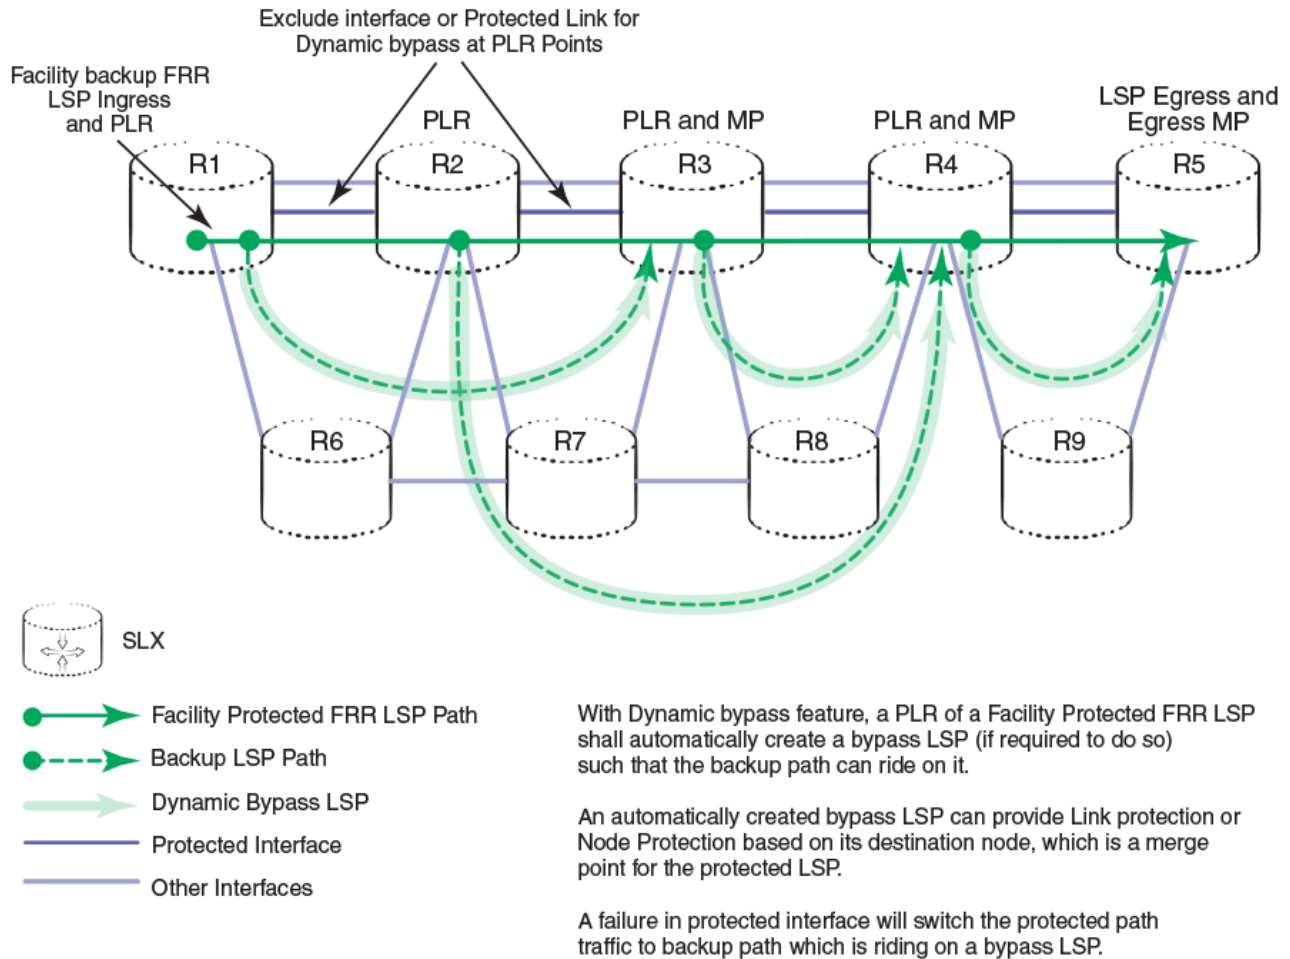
Exclude interface or Protected Link for Dynamic bypass at PLR Points

Facility backup FRR LSP Ingress and PLR

PLR

PLR and MP

PLR and MP

LSP Egress and Egress MP

R1

R2

R3

R4

R5

R6

R7

R8

R9

SLX

Facility Protected FRR LSP Path

Backup LSP Path

Dynamic Bypass LSP

Protected Interface

Other Interfaces

With Dynamic bypass feature, a PLR of a Facility Protected FRR LSP shall automatically create a bypass LSP (if required to do so) such that the backup path can ride on it.

An automatically created bypass LSP can provide Link protection or Node Protection based on its destination node, which is a merge point for the protected LSP.

A failure in protected interface will switch the protected path traffic to backup path which is riding on a bypass LSP.